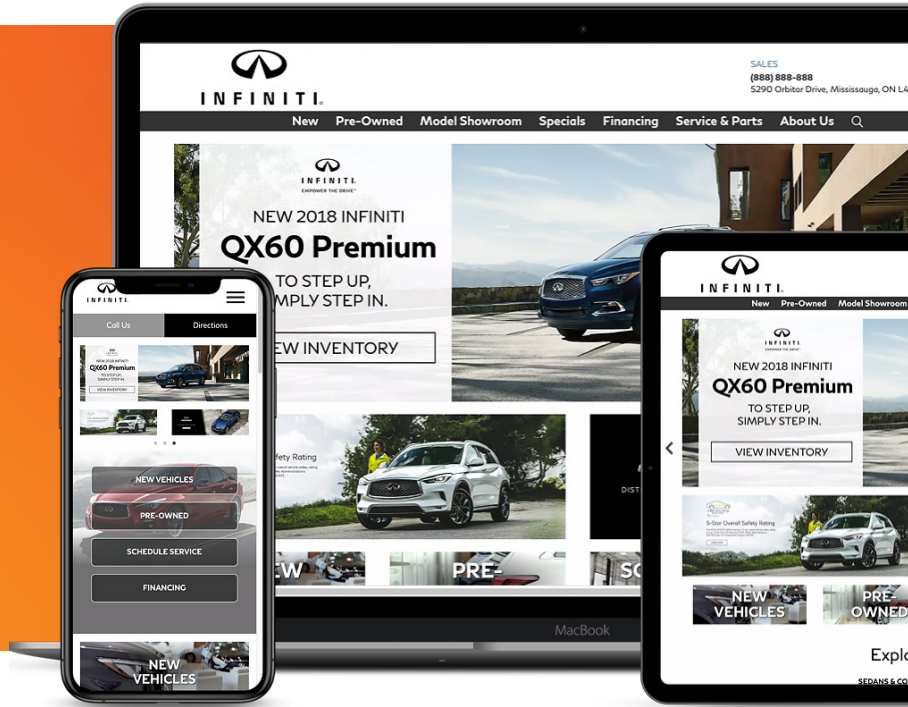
INFINITI

SALES
(888) 888-888
5290 Orbitor Drive, Mississauga, ON L4

New Pre-Owned Model Showroom Specials Financing Service & Parts About Us

INFINITI
EMPOWER THE DRIVE

NEW 2018 INFINITI
QX60 Premium
TO STEP UP, SIMPLY STEP IN.
VIEW INVENTORY

Safety Rating

DIST

EW PRE- SC

MacBook

INFINITI

Call Us Directions

NEW 2018 INFINITI
QX60 Premium
TO STEP UP, SIMPLY STEP IN.
VIEW INVENTORY

NEW VEHICLES
PRE-OWNED
SCHEDULE SERVICE
FINANCING

NEW VEHICLES

INFINITI
New Pre-Owned Model Showroom

INFINITI
EMPOWER THE DRIVE

NEW 2018 INFINITI
QX60 Premium
TO STEP UP, SIMPLY STEP IN.
VIEW INVENTORY

5-Star Overall Safety Rating

NEW VEHICLES
PRE-OWNED

Explo
SEDANS & CO